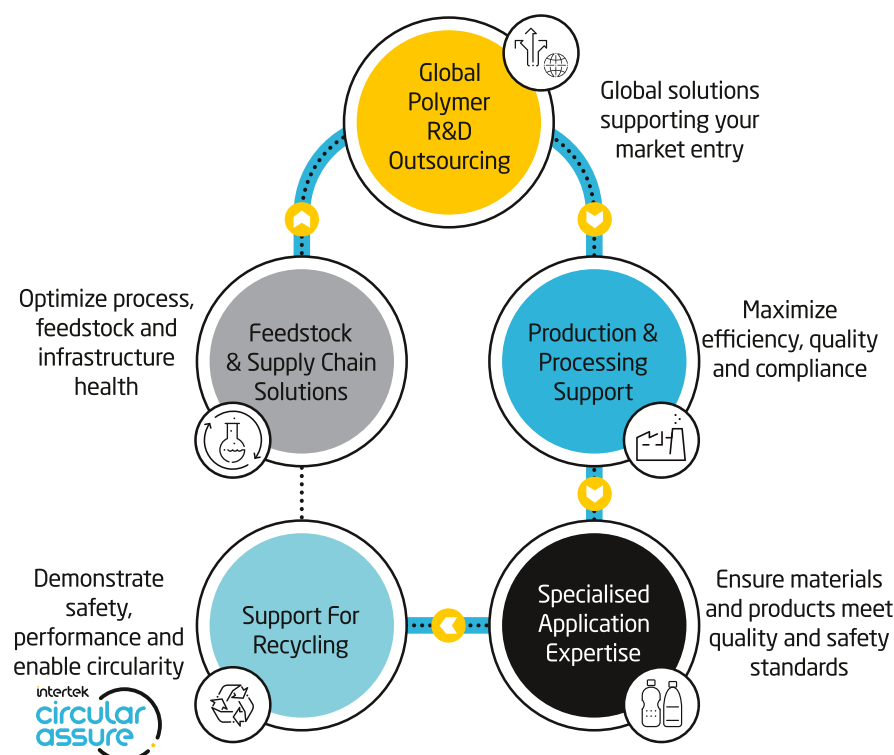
Global Polymer R&D Outsourcing

Global solutions supporting your market entry

Production & Processing Support

Maximize efficiency, quality and compliance

Specialised Application Expertise

Ensure materials and products meet quality and safety standards

Support For Recycling

Demonstrate safety, performance and enable circularity

Feedstock & Supply Chain Solutions

Optimize process, feedstock and infrastructure health

intertek circular assure